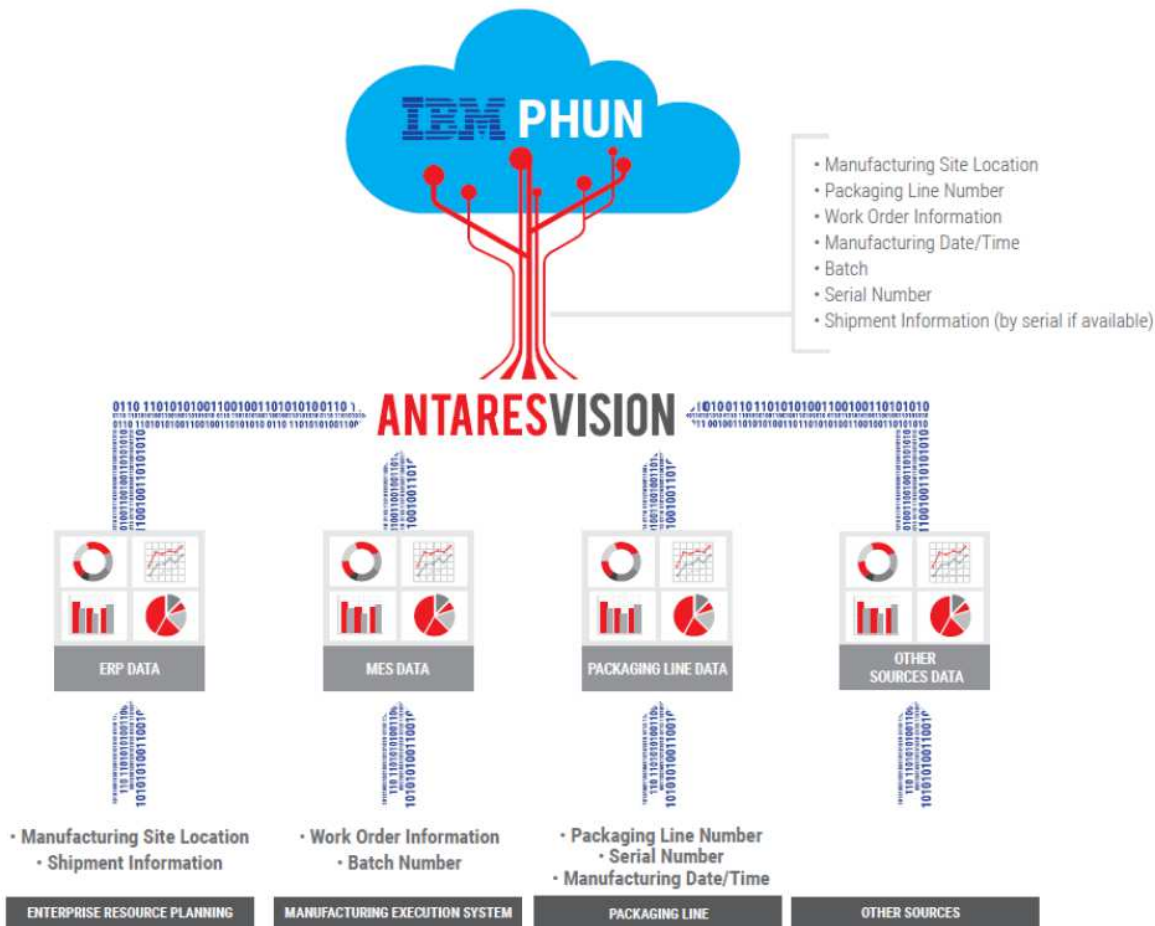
IBM PHUN

• Manufacturing Site Location
• Packaging Line Number
• Work Order Information
• Manufacturing Date/Time
• Batch
• Serial Number
• Shipment Information (by serial if available)

ANTARESVISION

ERP DATA

MES DATA

PACKAGING LINE DATA

OTHER SOURCES DATA

• Manufacturing Site Location
• Shipment Information

• Work Order Information
• Batch Number

• Packaging Line Number
• Serial Number
• Manufacturing Date/Time

ENTERPRISE RESOURCE PLANNING

MANUFACTURING EXECUTION SYSTEM

PACKAGING LINE

OTHER SOURCES